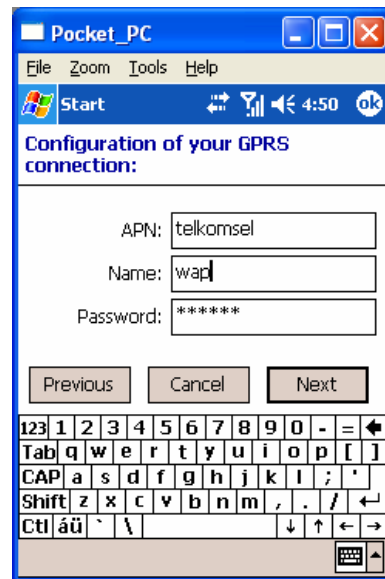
Pocket_PC

File Zoom Tools Help

Start 4:50 ok

Configuration of your GPRS connection:

APN: telkomsel

Name: wap

Password: ******

Previous Cancel Next

123 1 2 3 4 5 6 7 8 9 0 - =
Tab q w e r t y u i o p [ ]
CAP a s d f g h j k l ; '
Shift z x c v b n m , . /
Ctl áü ` \